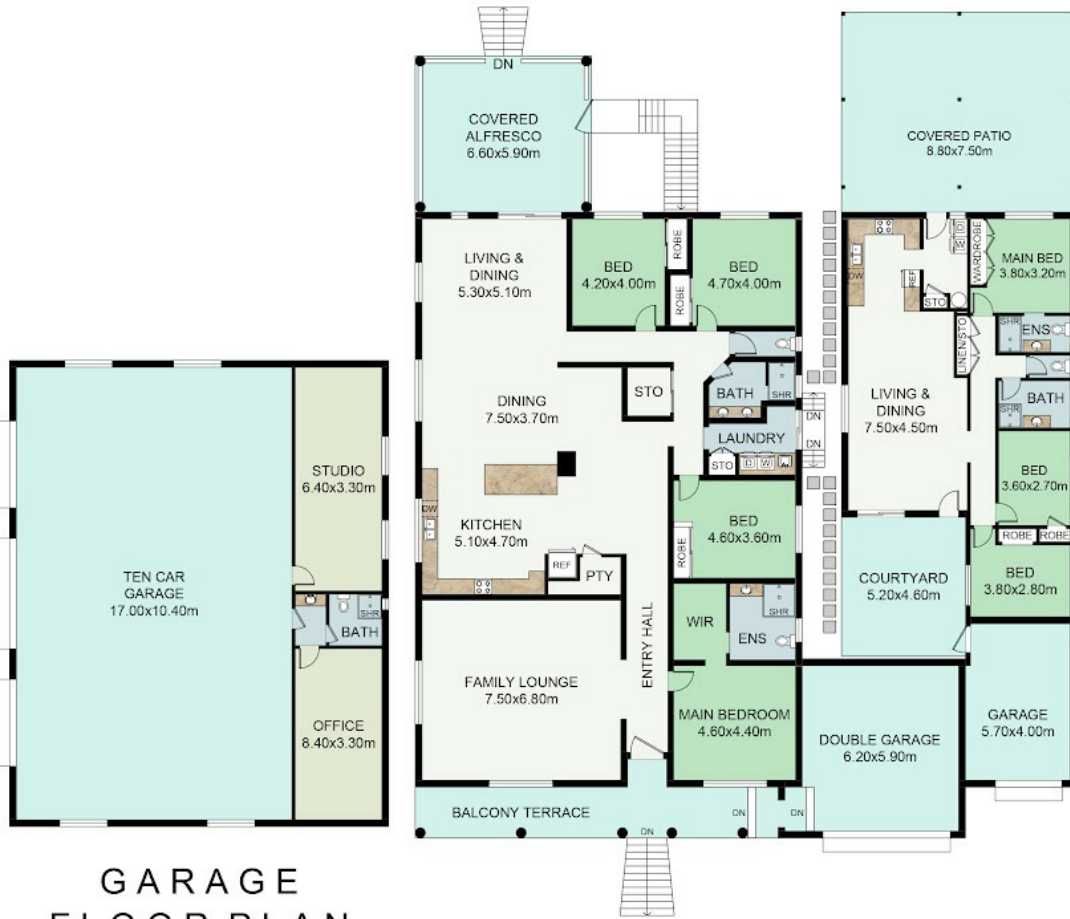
DN

COVERED ALFRESCO 6.60x5.90m

COVERED PATIO 8.80x7.50m

LIVING & DINING 5.30x5.10m

BED 4.20x4.00m

ROBE

ROBE

BED 4.70x4.00m

DW

REF

STO

W

D

VARDROBE

MAIN BED 3.80x3.20m

SHR

ENS

LINEN STO

SHR

BATH

TEN CAR GARAGE 17.00x10.40m

STUDIO 6.40x3.30m

SHR

BATH

OFFICE 8.40x3.30m

DINING 7.50x3.70m

STO

BATH

SHR

DN

DN

LAUNDRY

STO D W

LIVING & DINING 7.50x4.50m

BED 3.60x2.70m

DW

KITCHEN 5.10x4.70m

REF

PTY

ROBE

BED 4.60x3.60m

ROBE ROBE

COURTYARD 5.20x4.60m

BED 3.80x2.80m

ENTRY HALL

WIR

SHR

ENS

FAMILY LOUNGE 7.50x6.80m

MAIN BEDROOM 4.60x4.40m

DOUBLE GARAGE 6.20x5.90m

GARAGE 5.70x4.00m

BALCONY TERRACE

DN

DN

DN

GARAGE

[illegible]